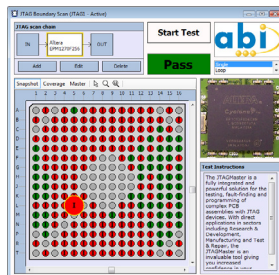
JTAG Boundary Scan (JTAG) - Active

JTAG scan chain

IN

Altera
EPM1270F256

OUT

Add

Edit

Delete

Start Test

abi

Pass

Loop

Snapshot

Coverage

Master

A
B
C
D
E
F
G
H
J
K
L
M
N
P
R
T

1 2 3 4 5 6 7 8 9 10 11 12 13 14 15 16

Test Instructions

The JTAGMaster is a fully integrated and powerful solution for the testing, fault finding and programming of complex PCB assemblies with JTAG devices. With direct applications in sectors including Research & Development, Manufacturing and Test & Repair, the JTAGMaster is an invaluable tool giving you increased